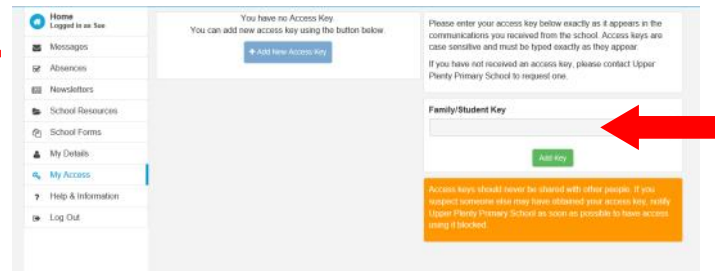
Home
Logged in as Sue

Messages
Absences
Newsletters
School Resources
School Forms
My Details
My Access
Help & Information
Log Out

You have no Access Key.
You can add new access key using the button below.

+ Add New Access Key

Please enter your access key below exactly as it appears in the communications you received from the school. Access keys are case sensitive and must be typed exactly as they appear.

If you have not received an access key, please contact Upper Plenty Primary School to request one.

Family/Student Key

Add Key

Access keys should never be shared with other people. If you suspect someone else may have obtained your access key, notify Upper Plenty Primary School as soon as possible to have access using it blocked.